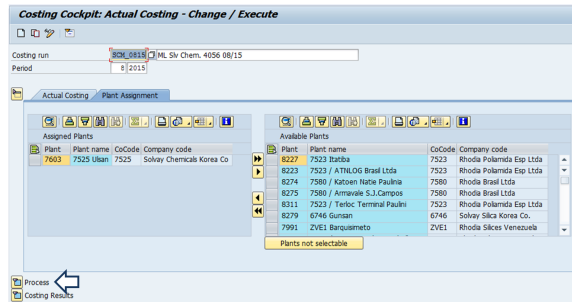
Costing Cockpit: Actual Costing - Change / Execute

Costing run SCM_0815 ML Slv Chem. 4056 08/15
Period 8 2015

Actual Costing Plant Assignment

Assigned Plants

| Plant | Plant name | CoCode | Company code |
|---|---|---|---|
| 7603 | 7525 Ulsan | 7525 | Solvay Chemicals Korea Co |

Available Plants

| Plant | Plant name | CoCode | Company code |
|---|---|---|---|
| 8227 | 7523 Itatiba | 7523 | Rhodia Poliamida Esp Ltda |
| 8223 | 7523 / ATNLOG Brasil Ltda | 7523 | Rhodia Poliamida Esp Ltda |
| 8274 | 7580 / Katoen Natie Paulinia | 7580 | Rhodia Brasil Ltda |
| 8275 | 7580 / Armavale S.J.Campos | 7580 | Rhodia Brasil Ltda |
| 8311 | 7523 / Terloc Terminal Paulini | 7523 | Rhodia Poliamida Esp Ltda |
| 8279 | 6746 Gunsan | 6746 | Solvay Silica Korea Co. |
| 7991 | ZVE1 Barquisimeto | ZVE1 | Rhodia Silices Venezuela |

Plants not selectable

Process
Costing Results